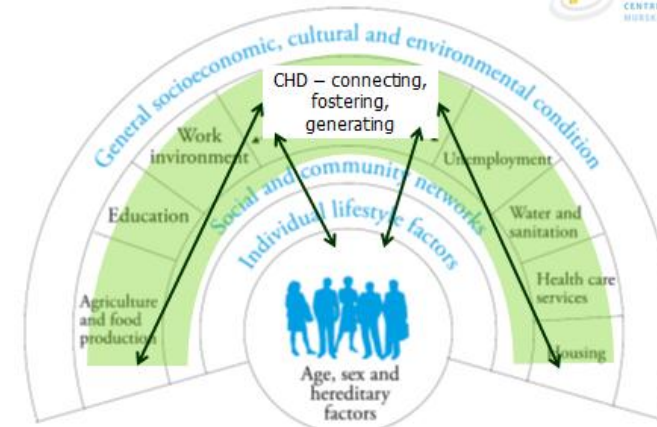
CENTR
MURDO

General socioeconomic, cultural and environmental condition

CHD – connecting, fostering, generating

Work environment

Unemployment

Education

Social and community networks

Water and sanitation

Individual lifestyle factors

Health care services

Agriculture and food production

Housing

Age, sex and hereditary factors